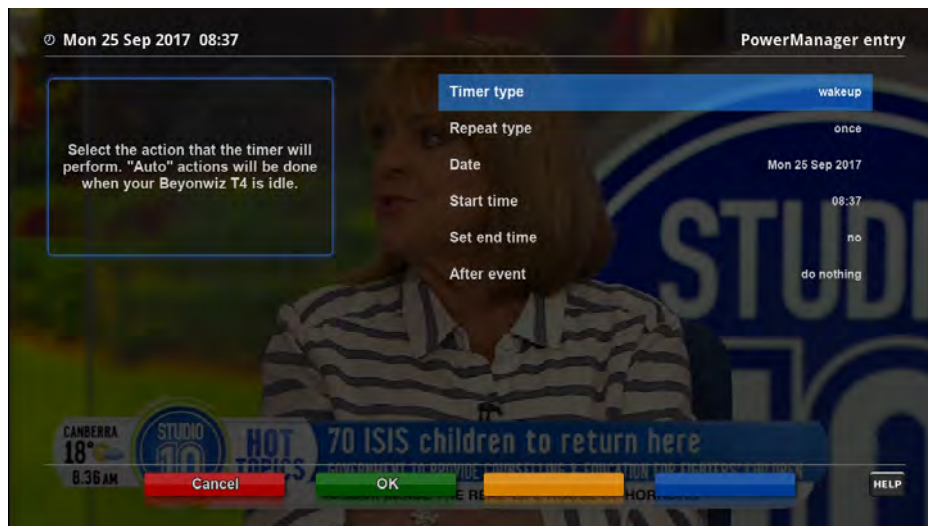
Mon 25 Sep 2017 08:37

PowerManager entry

Select the action that the timer will perform. "Auto" actions will be done when your Beyonwiz T4 is idle.

| | |
|---|---|
| Timer type | wakeup |
| Repeat type | once |
| Date | Mon 25 Sep 2017 |
| Start time | 08:37 |
| Set end time | no |
| After event | do nothing |

STUDIO 10

CANBERRA 18° 8:36AM

STUDIO 10 HOT TOPICS

70 ISIS children to return here

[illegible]

Cancel

OK

HELP